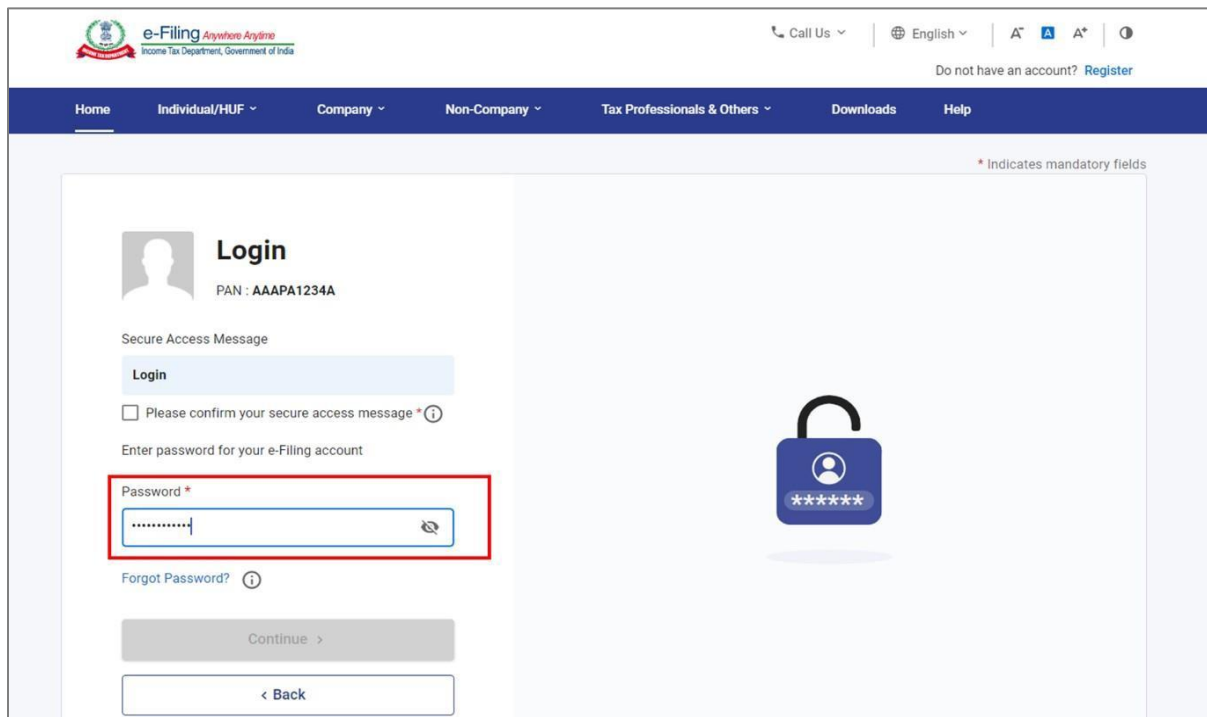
e-Filing Anywhere Anytime
Income Tax Department, Government of India

Call Us ˅ English ˅ A⁻ A A⁺

Do not have an account? Register

Home Individual/HUF ˅ Company ˅ Non-Company ˅ Tax Professionals & Others ˅ Downloads Help

* Indicates mandatory fields

Login
PAN : AAAPA1234A

Secure Access Message

Login

Please confirm your secure access message *

Enter password for your e-Filing account

Password *

············

Forgot Password?

Continue >

< Back

******